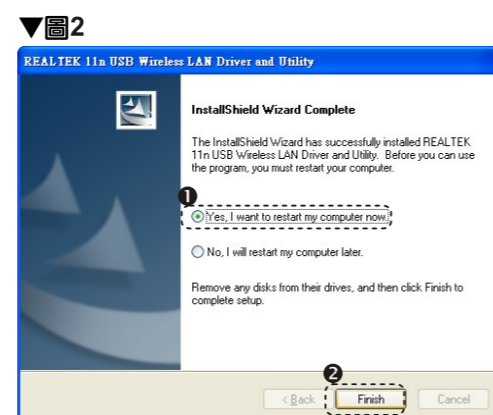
▼圖2

REALTEK 11n USB Wireless LAN Driver and Utility

InstallShield Wizard Complete

The InstallShield Wizard has successfully installed REALTEK 11n USB Wireless LAN Driver and Utility. Before you can use the program, you must restart your computer.

❶

Yes, I want to restart my computer now.

No, I will restart my computer later.

Remove any disks from their drives, and then click Finish to complete setup.

❷

< Back

Finish

Cancel